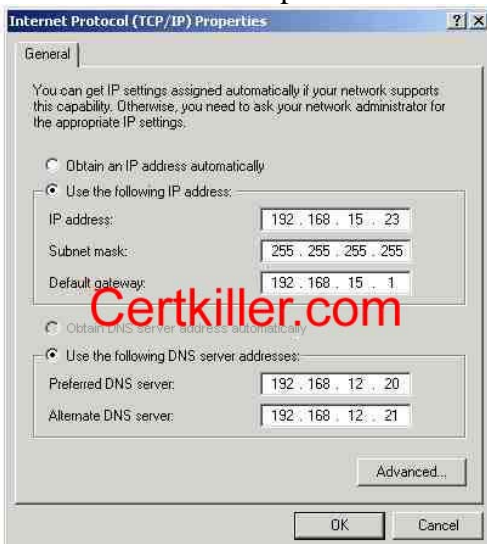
Internet Protocol (TCP/IP) Properties ? X

General

You can get IP settings assigned automatically if your network supports this capability. Otherwise, you need to ask your network administrator for the appropriate IP settings.

Obtain an IP address automatically

Use the following IP address:

IP address: 192 . 168 . 15 . 23

Subnet mask: 255 . 255 . 255 . 255

Default gateway: 192 . 168 . 15 . 1

Certkiller.com

Obtain DNS server address automatically

Use the following DNS server addresses:

Preferred DNS server: 192 . 168 . 12 . 20

Alternate DNS server: 192 . 168 . 12 . 21

Advanced...

OK Cancel